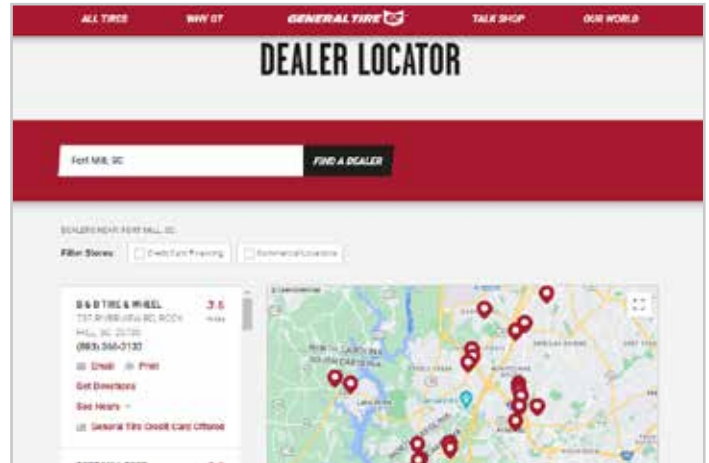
ALL TIRES WHY GT GENERAL TIRE TALK SHOP OUR WORLD

DEALER LOCATOR

Fort Mill, SC

FIND A DEALER

DEALERS NEAR FORT MILL, SC

Filter Stores: Credit Card Financing Commercial Locations

B & B TIRE & WHEEL 3.5 miles
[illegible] ROCK HILL, SC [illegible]
(803) 366-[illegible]

Email Print

Get Directions

See Hours

General Tire Credit Card Offered

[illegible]